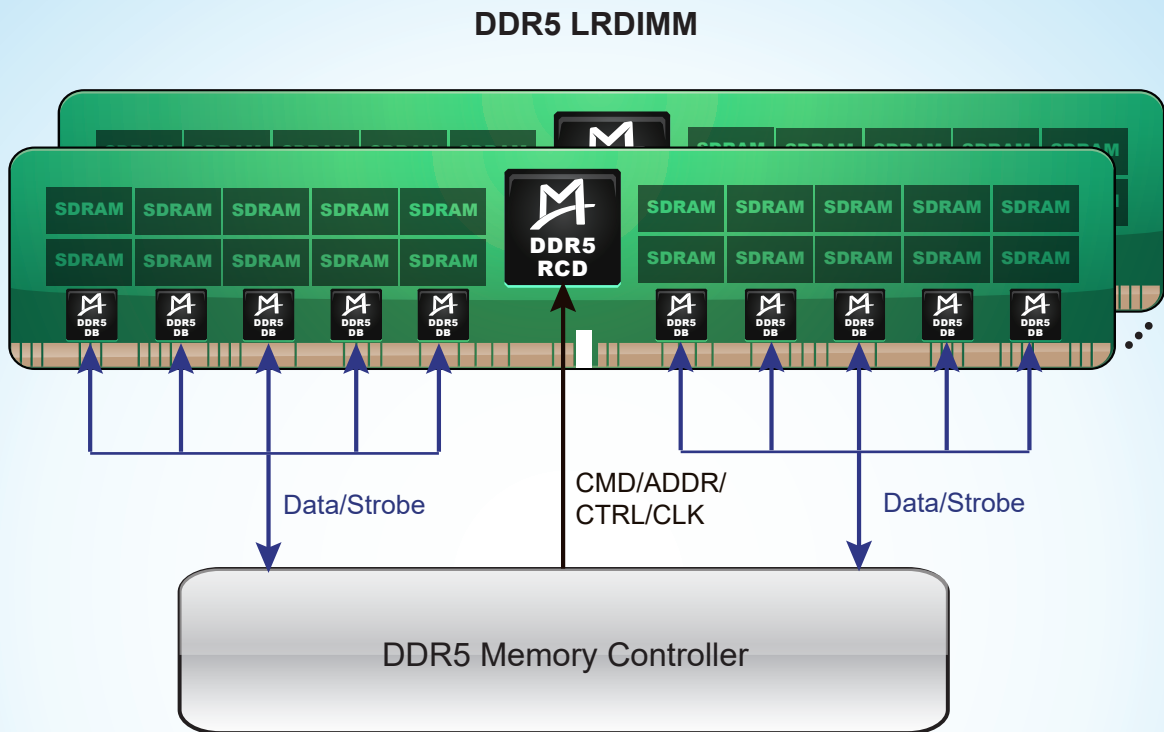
DDR5 LRDIMM

SDRAM SDRAM SDRAM SDRAM SDRAM
SDRAM SDRAM SDRAM SDRAM SDRAM

DDR5 RCD

SDRAM SDRAM SDRAM SDRAM SDRAM
SDRAM SDRAM SDRAM SDRAM SDRAM

DDR5 DB DDR5 DB DDR5 DB DDR5 DB DDR5 DB
DDR5 DB DDR5 DB DDR5 DB DDR5 DB DDR5 DB

Data/Strobe

CMD/ADDR/
CTRL/CLK

Data/Strobe

DDR5 Memory Controller